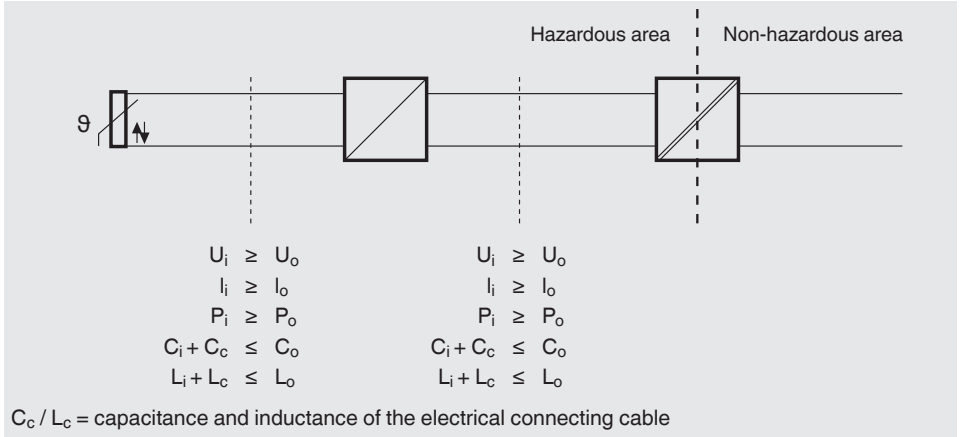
Hazardous area

Non-hazardous area

$\vartheta$

$U_i \geq U_o$
$I_i \geq I_o$
$P_i \geq P_o$
$C_i + C_c \leq C_o$
$L_i + L_c \leq L_o$

$U_i \geq U_o$
$I_i \geq I_o$
$P_i \geq P_o$
$C_i + C_c \leq C_o$
$L_i + L_c \leq L_o$

$C_c$ / $L_c$ = capacitance and inductance of the electrical connecting cable